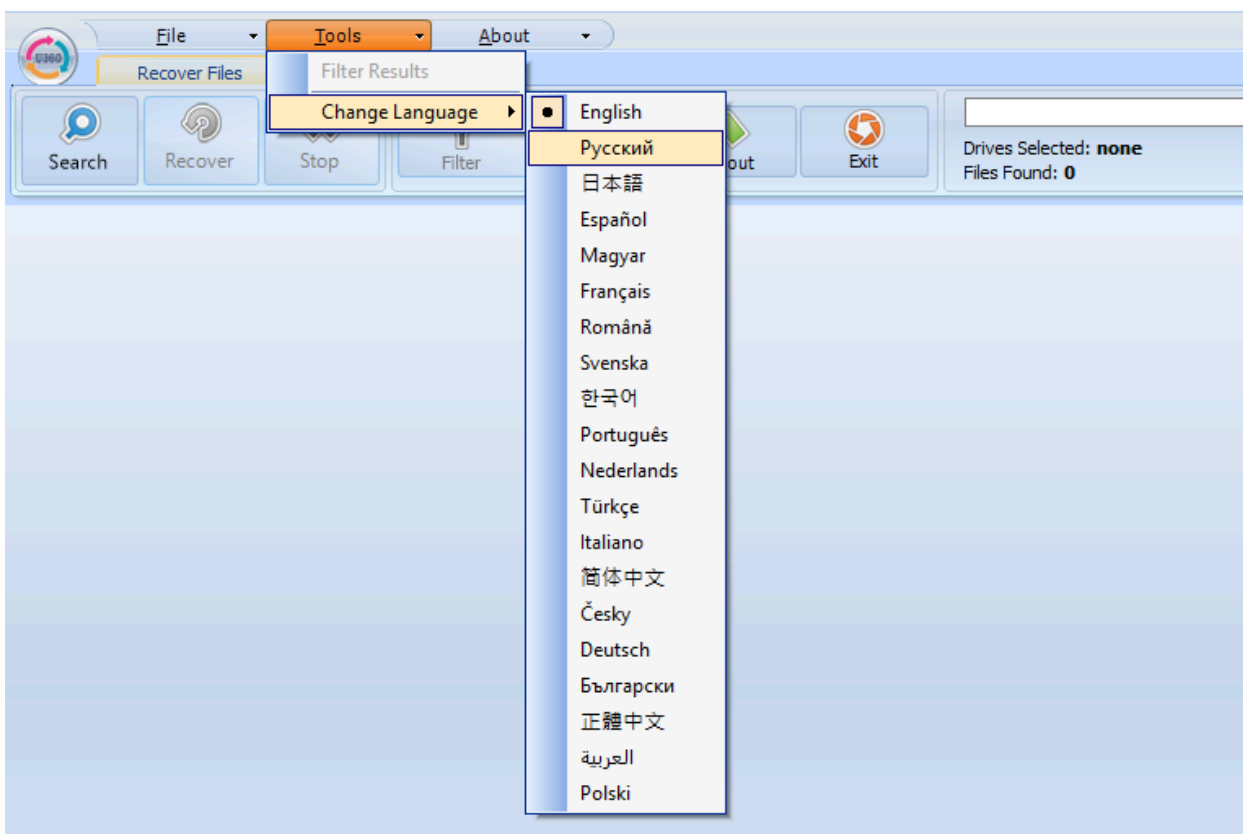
U360

File
Tools
About

Recover Files

Filter Results
Change Language

Search
Recover
Stop
Filter
out
Exit

Drives Selected: **none**
Files Found: **0**

English
Русский
日本語
Español
Magyar
Français
Română
Svenska
한국어
Português
Nederlands
Türkçe
Italiano
简体中文
Česky
Deutsch
Български
正體中文
العربية
Polski